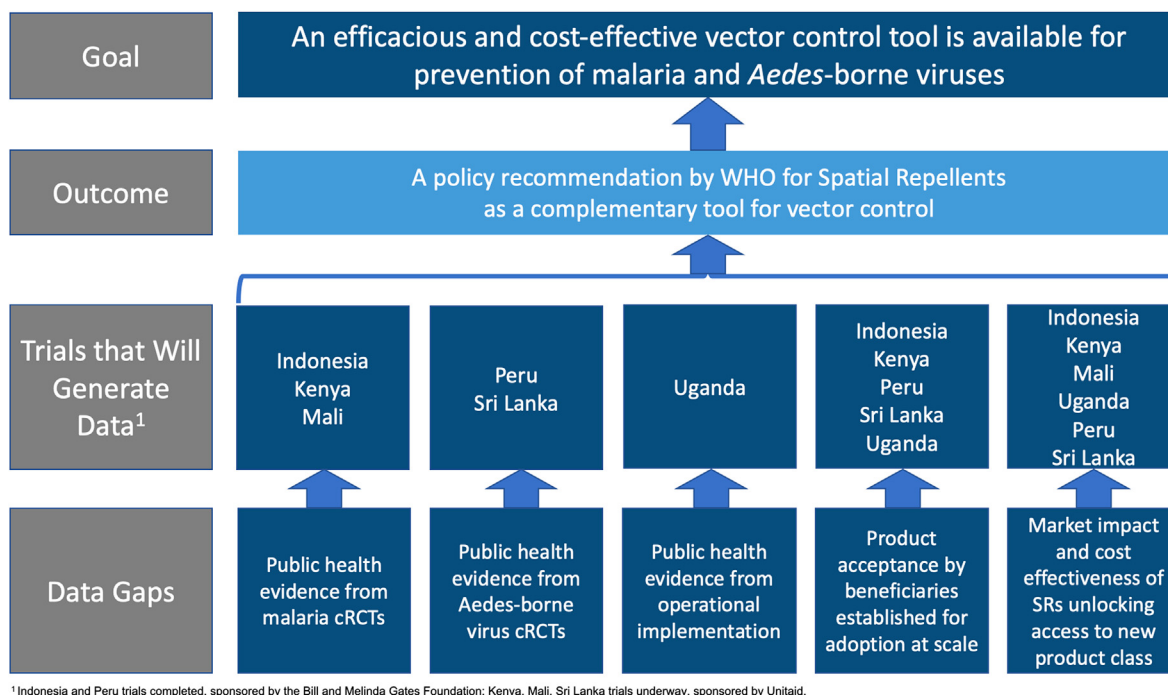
Goal

An efficacious and cost-effective vector control tool is available for prevention of malaria and *Aedes*-borne viruses

Outcome

A policy recommendation by WHO for Spatial Repellents as a complementary tool for vector control

Trials that Will Generate Data$^1$

Indonesia
Kenya
Mali

Peru
Sri Lanka

Uganda

Indonesia
Kenya
Peru
Sri Lanka
Uganda

Indonesia
Kenya
Mali
Uganda
Peru
Sri Lanka

Data Gaps

Public health evidence from malaria cRCTs

Public health evidence from Aedes-borne virus cRCTs

Public health evidence from operational implementation

Product acceptance by beneficiaries established for adoption at scale

Market impact and cost effectiveness of SRs unlocking access to new product class

$^1$ Indonesia and Peru trials completed, sponsored by the Bill and Melinda Gates Foundation; Kenya, Mali, Sri Lanka trials underway, sponsored by Unitaid.